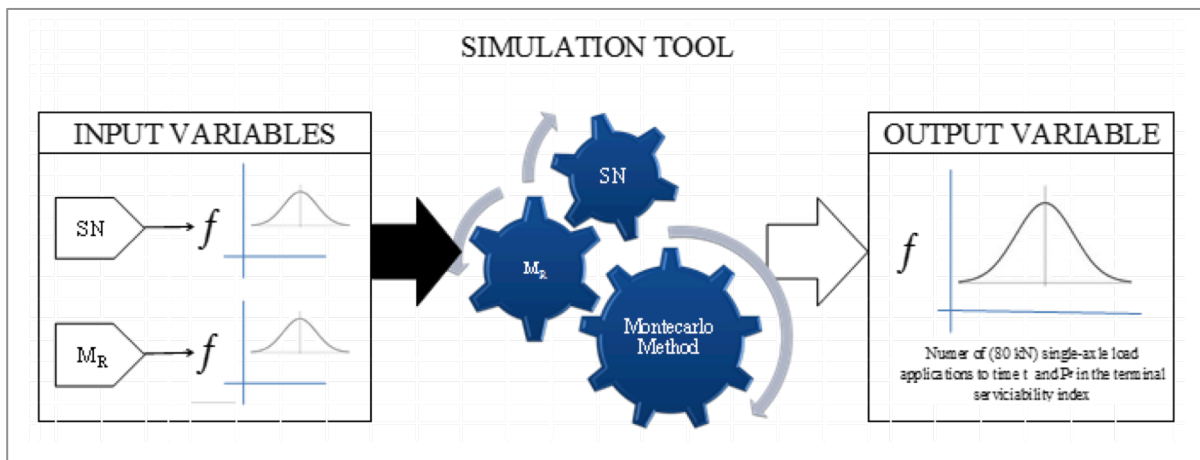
SIMULATION TOOL

INPUT VARIABLES

SN $f$

$M_R$ $f$

SN

$M_R$

Montecarlo Method

OUTPUT VARIABLE

$f$

Numer of (80 kN) single-axle load applications to time t and Pt in the terminal serviciability index